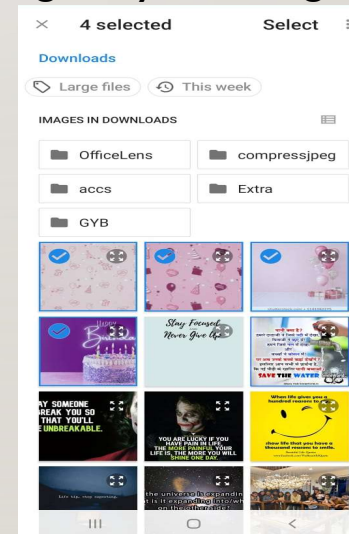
× 4 selected Select

Downloads

Large files This week

IMAGES IN DOWNLOADS

OfficeLens

compressjpeg

accs

Extra

GYB

Happy Birthday

Stay Focused Never Give Up

SAVE THE WATER

AY SOMEONE BREAK YOU SO THAT YOU'LL BE UNBREAKABLE.

YOU ARE LUCKY IF YOU HAVE PAIN IN LIFE, THE MORE PAINFUL YOUR LIFE IS, THE MORE YOU WILL SHINE ONE DAY.

When life gives you a hundred reason to cry

show life that you have a thousand reason to smile.

the universe is expanding but is it expanding into what on the other hand

III ○ <